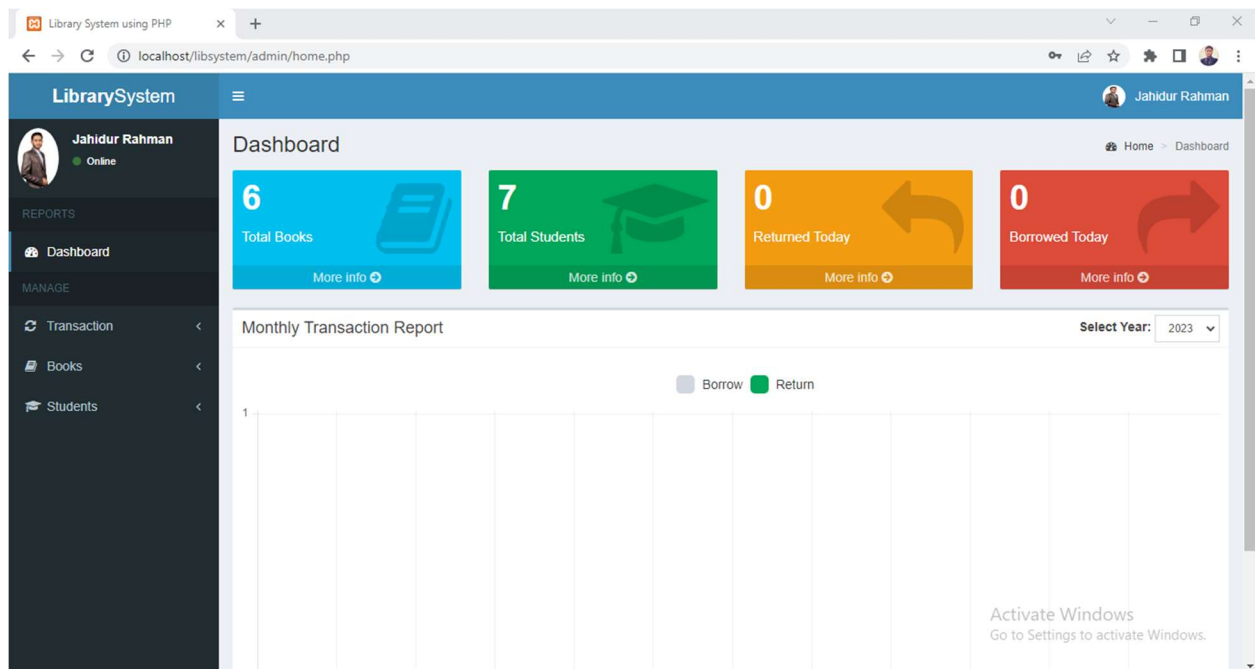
Library System using PHP

localhost/libsystem/admin/home.php

LibrarySystem

Jahidur Rahman

Jahidur Rahman
Online

REPORTS

Dashboard

MANAGE

Transaction

Books

Students

Dashboard

Home > Dashboard

6
Total Books
More info

7
Total Students
More info

0
Returned Today
More info

0
Borrowed Today
More info

Monthly Transaction Report

Select Year: 2023

Borrow Return

1

Activate Windows
Go to Settings to activate Windows.